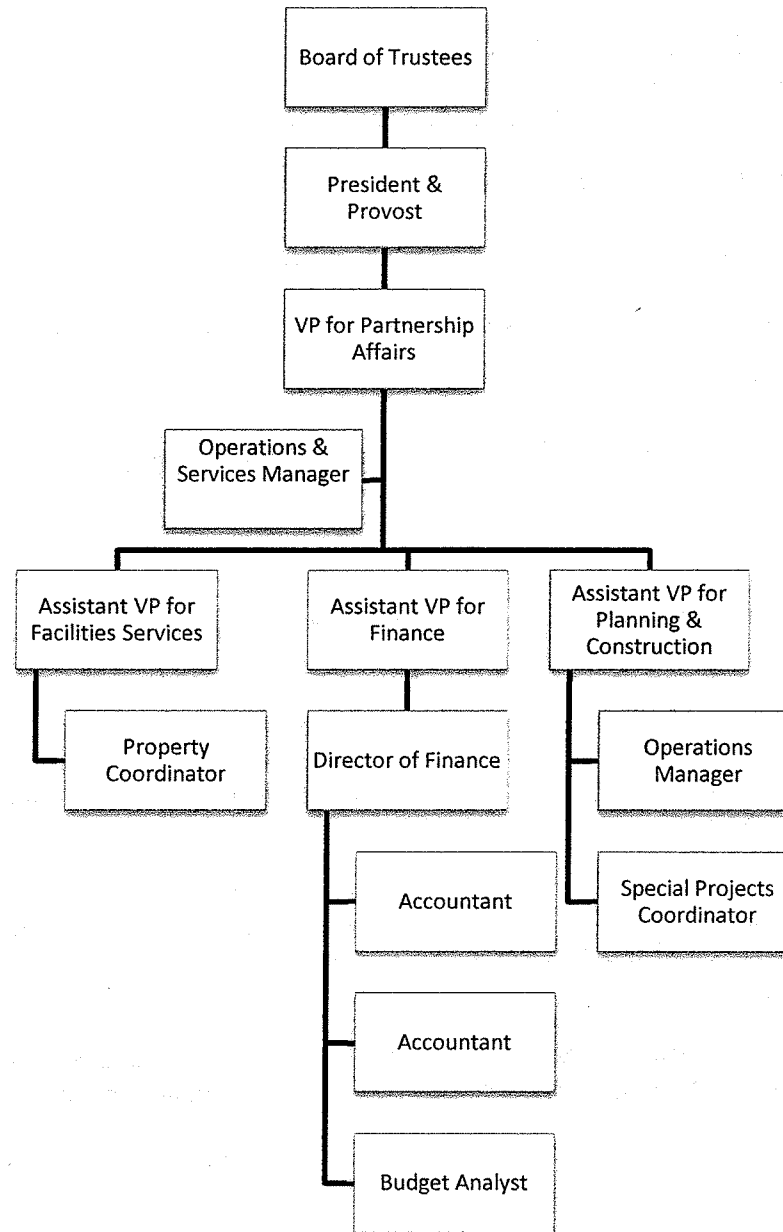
Board of Trustees

President & Provost

VP for Partnership Affairs

Operations & Services Manager

Assistant VP for Facilities Services

Property Coordinator

Assistant VP for Finance

Director of Finance

Accountant

Accountant

Budget Analyst

Assistant VP for Planning & Construction

Operations Manager

Special Projects Coordinator